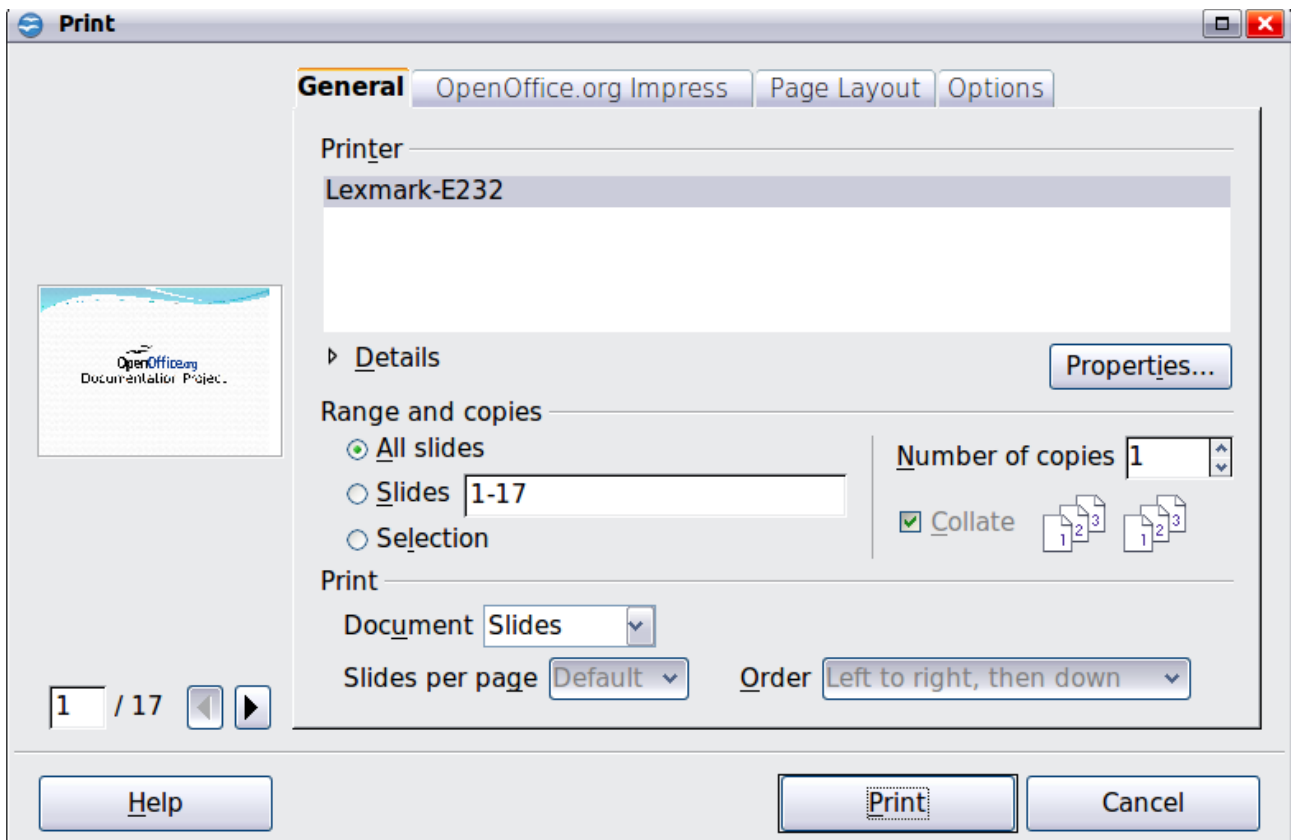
Print

General | OpenOffice.org Impress | Page Layout | Options

Printer
Lexmark-E232

Details
Properties...

OpenOffice.org
Documentation Project

Range and copies
All slides
Slides 1-17
Selection

Number of copies 1
Collate

Print
Document Slides
Slides per page Default
Order Left to right, then down

1 / 17

Help
Print
Cancel